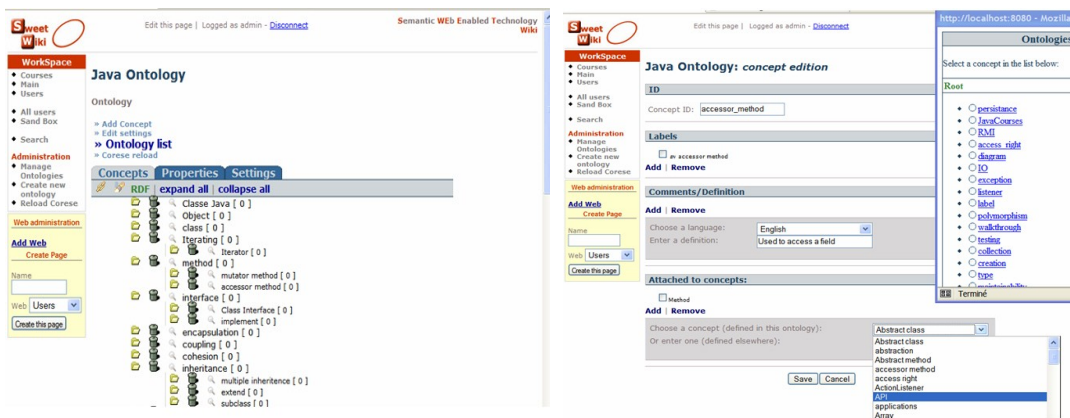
Sweet Wiki

Edit this page | Logged as admin - Disconnect

Semantic WEb Enabled Technology Wiki

WorkSpace
Courses
Main
Users
All users
Sand Box
Search

Administration
Manage Ontologies
Create new ontology
Reload Corese

Web administration
Add Web
Create Page
Name
Web Users
Create this page

Java Ontology

Ontology

» Add Concept
» Edit settings
» Ontology list
» Corese reload

Concepts Properties Settings

RDF | expand all | collapse all

Classe Java [ 0 ]
Object [ 0 ]
class [ 0 ]
Iterating [ 0 ]
Iterator [ 0 ]
method [ 0 ]
mutator method [ 0 ]
accessor method [ 0 ]
interface [ 0 ]
Class Interface [ 0 ]
implement [ 0 ]
encapsulation [ 0 ]
coupling [ 0 ]
cohesion [ 0 ]
inheritance [ 0 ]
multiple inheritence [ 0 ]
extend [ 0 ]
subclass [ 0 ]

Sweet Wiki

Edit this page | Logged as admin - Disconnect

WorkSpace
Courses
Main
Users
All users
Sand Box
Search

Administration
Manage Ontologies
Create new ontology
Reload Corese

Web administration
Add Web
Create Page
Name
Web Users
Create this page

Java Ontology: concept edition

ID
Concept ID: accessor_method

Labels
av accessor method
Add | Remove

Comments/Definition
Add | Remove
Choose a language: English
Enter a definition: Used to access a field

Attached to concepts:
Method
Add | Remove
Choose a concept (defined in this ontology): Abstract class
Or enter one (defined elsewhere):
Abstract class
abstraction
Abstract method
accessor method
access right
ActionListener
API
applications
Array

Save Cancel

http://localhost:8080 - Mozilla

Ontologies

Select a concept in the list below:

Root
persistance
JavaCourses
RMI
access_right
diagram
IO
exception
listener
label
polymorphism
walkthrough
testing
collection
creation
type
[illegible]

Terminé